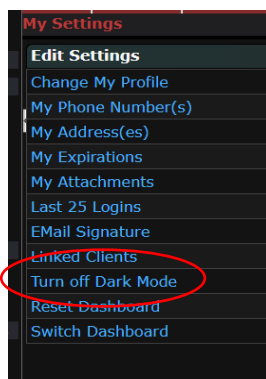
My Settings

Edit Settings
Change My Profile
My Phone Number(s)
My Address(es)
My Expirations
My Attachments
Last 25 Logins
EMail Signature
Linked Clients
Turn off Dark Mode
Reset Dashboard
Switch Dashboard